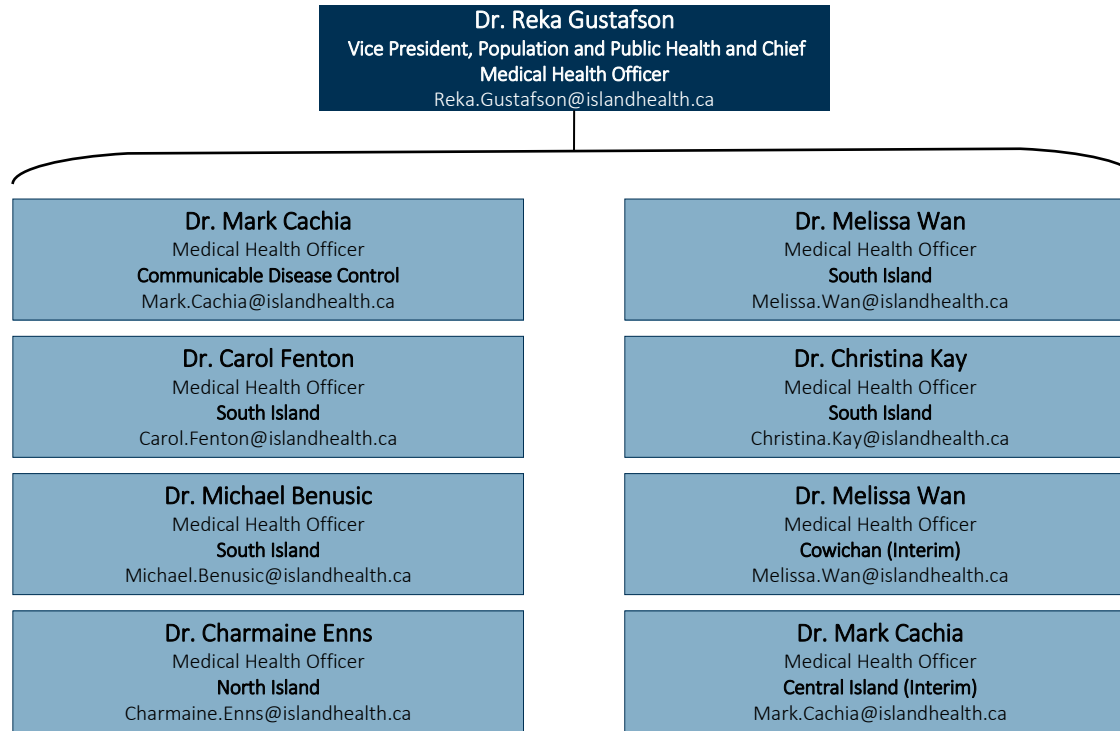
Dr. Reka Gustafson
Vice President, Population and Public Health and Chief Medical Health Officer
Reka.Gustafson@islandhealth.ca

Dr. Mark Cachia
Medical Health Officer
Communicable Disease Control
Mark.Cachia@islandhealth.ca

Dr. Carol Fenton
Medical Health Officer
South Island
Carol.Fenton@islandhealth.ca

Dr. Michael Benusic
Medical Health Officer
South Island
Michael.Benusic@islandhealth.ca

Dr. Charmaine Enns
Medical Health Officer
North Island
Charmaine.Enns@islandhealth.ca

Dr. Melissa Wan
Medical Health Officer
South Island
Melissa.Wan@islandhealth.ca

Dr. Christina Kay
Medical Health Officer
South Island
Christina.Kay@islandhealth.ca

Dr. Melissa Wan
Medical Health Officer
Cowichan (Interim)
Melissa.Wan@islandhealth.ca

Dr. Mark Cachia
Medical Health Officer
Central Island (Interim)
Mark.Cachia@islandhealth.ca